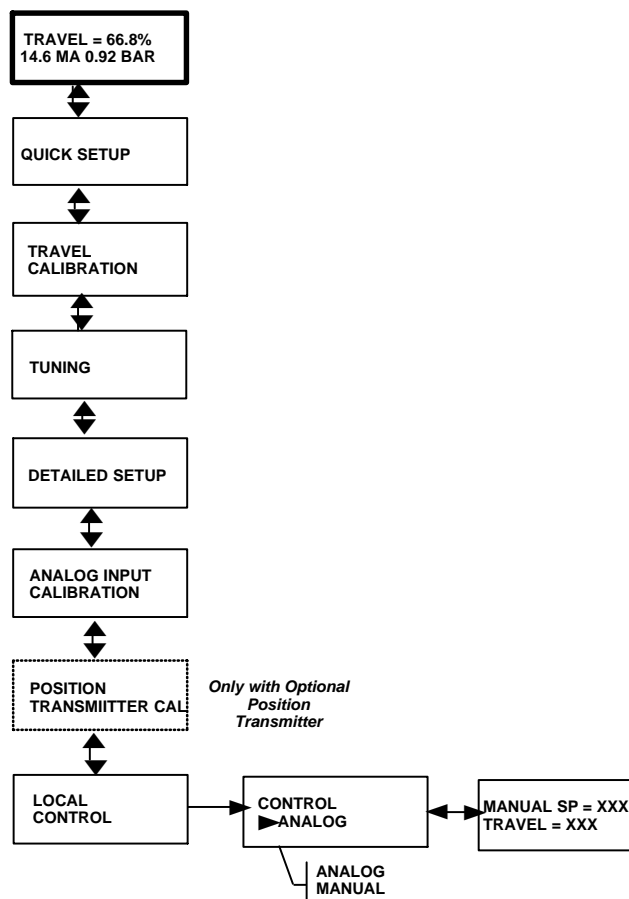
TRAVEL = 66.8%
14.6 MA 0.92 BAR

QUICK SETUP

TRAVEL CALIBRATION

TUNING

DETAILED SETUP

ANALOG INPUT CALIBRATION

POSITION TRANSMIITTER CAL

Only with Optional Position Transmitter

LOCAL CONTROL

CONTROL
▶ANALOG

ANALOG
MANUAL

MANUAL SP = XXX
TRAVEL = XXX